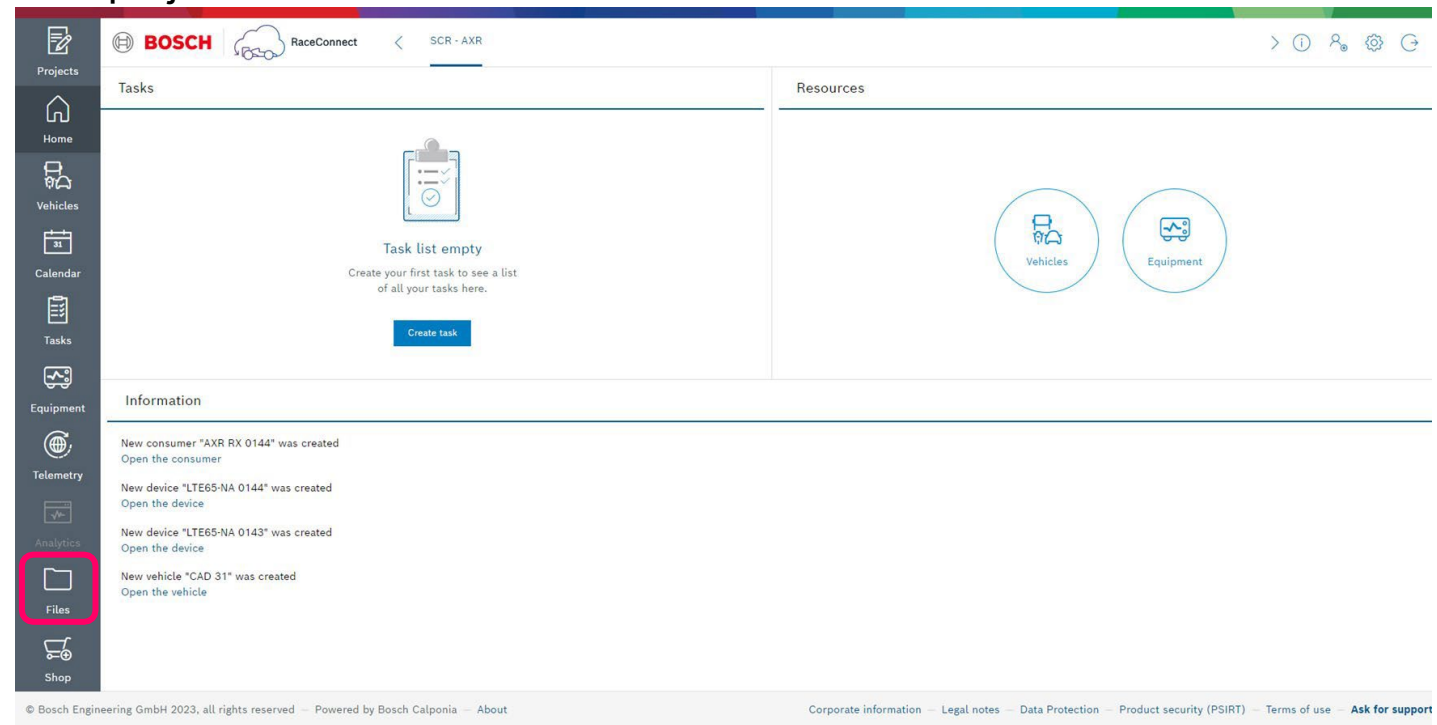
Projects
Home
Vehicles
31
Calendar
Tasks
Equipment
Telemetry
Analytics
Files
Shop

BOSCH RaceConnect SCR - AXR

Tasks

Task list empty
Create your first task to see a list of all your tasks here.
Create task

Resources
Vehicles
Equipment

Information
New consumer "AXR RX 0144" was created
Open the consumer
New device "LTE65-NA 0144" was created
Open the device
New device "LTE65-NA 0143" was created
Open the device
New vehicle "CAD 31" was created
Open the vehicle

© Bosch Engineering GmbH 2023, all rights reserved – Powered by Bosch Calponia – About
Corporate information – Legal notes – Data Protection – Product security (PSIRT) – Terms of use – Ask for support